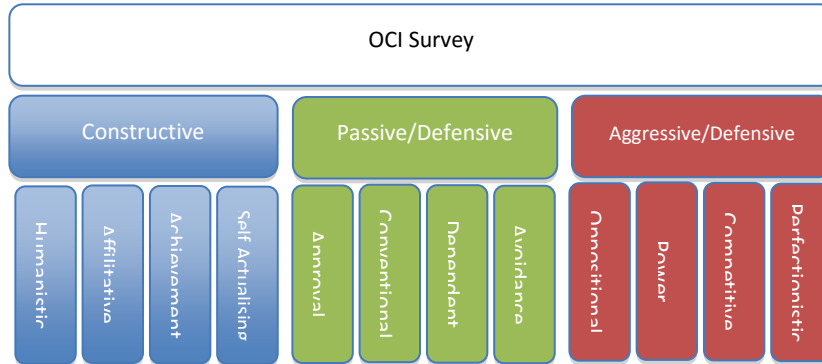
OCI Survey

Constructive

Humanistic

Affiliative

Achievement

Self Actualising

Passive/Defensive

Approval

Conventional

Dependent

Avoidance

Aggressive/Defensive

Oppositional

Power

Competitive

Perfectionistic